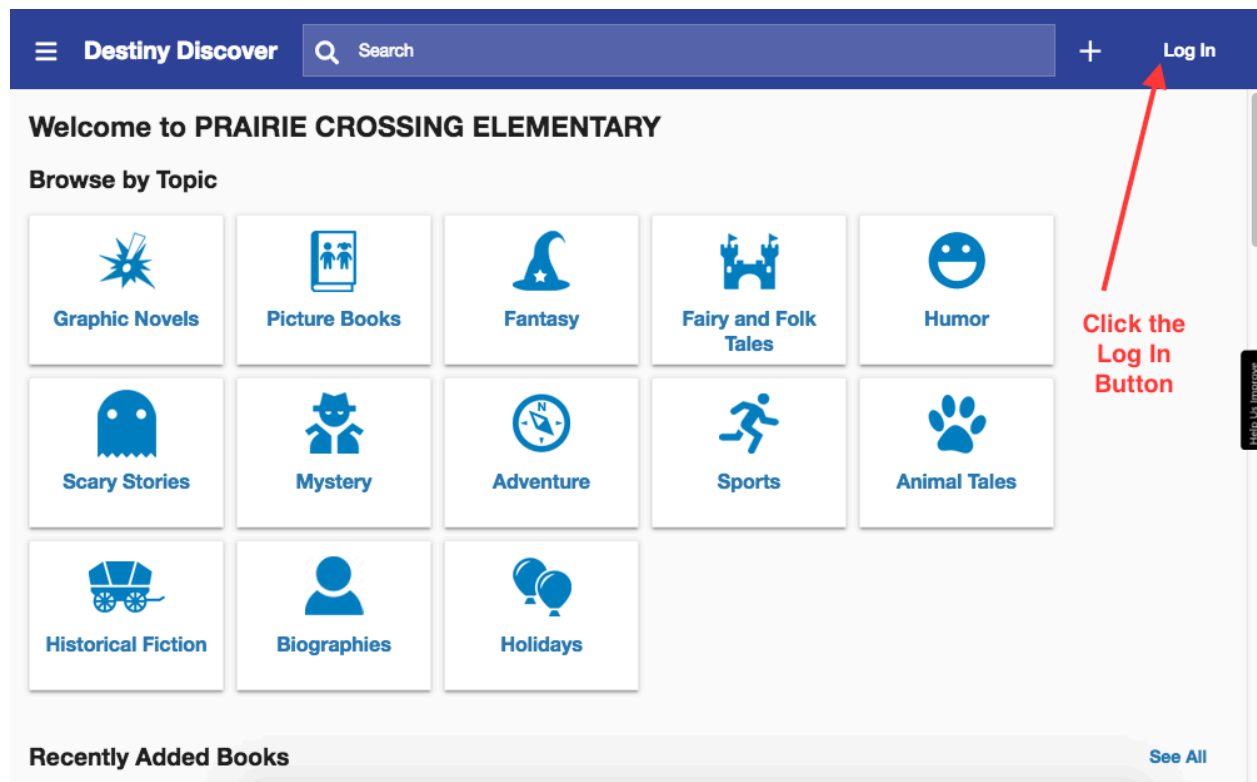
Destiny Discover

Search

+

Log In

Welcome to PRAIRIE CROSSING ELEMENTARY

Browse by Topic

Graphic Novels

Picture Books

Fantasy

Fairy and Folk Tales

Humor

Click the Log In Button

Scary Stories

Mystery

Adventure

Sports

Animal Tales

Historical Fiction

Biographies

Holidays

Help Us Improve

Recently Added Books

See All